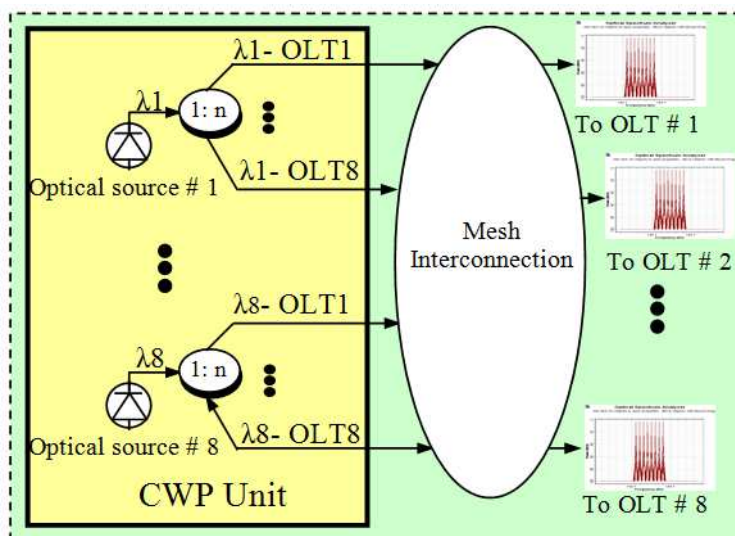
λ1- OLT1
λ1
1: n
λ1- OLT8
Optical source # 1
λ8- OLT1
λ8
1: n
λ8- OLT8
Optical source # 8
CWP Unit
Mesh Interconnection
Optical Spectrum Analyzer
To OLT # 1
Optical Spectrum Analyzer
To OLT # 2
Optical Spectrum Analyzer
To OLT # 8